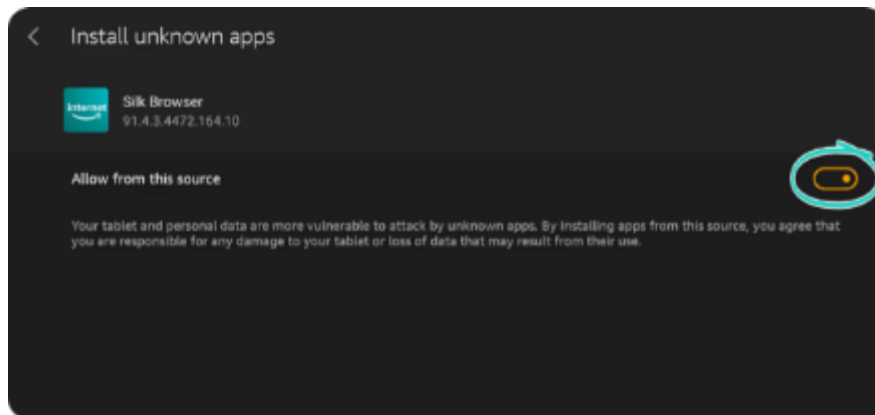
Install unknown apps

internet

Silk Browser
91.4.3.4472.164.10

Allow from this source

Your tablet and personal data are more vulnerable to attack by unknown apps. By installing apps from this source, you agree that you are responsible for any damage to your tablet or loss of data that may result from their use.